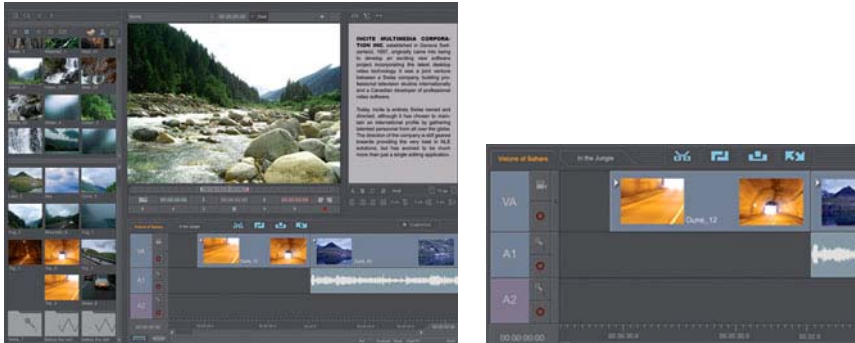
INCITE MULTIMEDIA CORPORATION INC. established in Geneva Switzerland, 1997, originally came into being to develop an exciting new software project incorporating the latest desktop video technology. It was a joint venture between a Swiss company, building professional television studios internationally and a Canadian developer of professional video software.

Today, Incite is entirely Swiss owned and directed, although it has chosen to maintain an international profile by gathering talented personnel from all over the globe. The direction of the company is still geared towards providing the very best in NLE solutions, but has evolved to be much more than just a single editing application.

Visions of Sahara
In the Jungle
VA
A1
A2
Dune, 12
Dune, 12
00:00:00:00
00:00:30:0
00:00:00
00:02:0